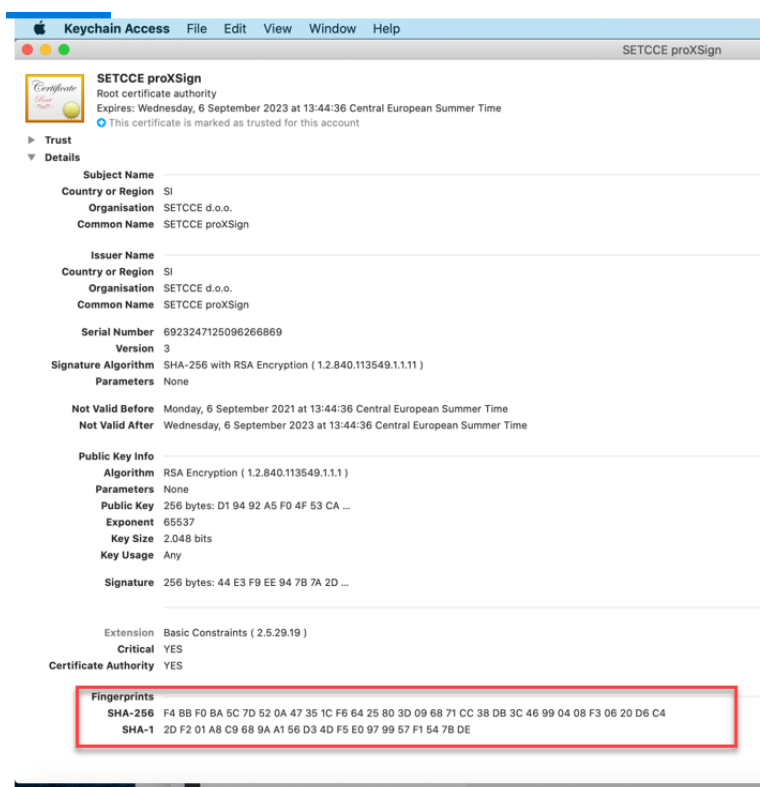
Keychain Access File Edit View Window Help

SETCCE proXSign

Certificate Root

SETCCE proXSign
Root certificate authority
Expires: Wednesday, 6 September 2023 at 13:44:36 Central European Summer Time
This certificate is marked as trusted for this account

Trust
Details

Subject Name
Country or Region SI
Organisation SETCCE d.o.o.
Common Name SETCCE proXSign

Issuer Name
Country or Region SI
Organisation SETCCE d.o.o.
Common Name SETCCE proXSign

Serial Number 6923247125096266869
Version 3
Signature Algorithm SHA-256 with RSA Encryption ( 1.2.840.113549.1.1.11 )
Parameters None

Not Valid Before Monday, 6 September 2021 at 13:44:36 Central European Summer Time
Not Valid After Wednesday, 6 September 2023 at 13:44:36 Central European Summer Time

Public Key Info
Algorithm RSA Encryption ( 1.2.840.113549.1.1.1 )
Parameters None
Public Key 256 bytes: D1 94 92 A5 F0 4F 53 CA ...
Exponent 65537
Key Size 2.048 bits
Key Usage Any

Signature 256 bytes: 44 E3 F9 EE 94 7B 7A 2D ...

Extension Basic Constraints ( 2.5.29.19 )
Critical YES
Certificate Authority YES

Fingerprints
SHA-256 F4 BB F0 BA 5C 7D 52 0A 47 35 1C F6 64 25 80 3D 09 68 71 CC 38 DB 3C 46 99 04 08 F3 06 20 D6 C4
SHA-1 2D F2 01 A8 C9 68 9A A1 56 D3 4D F5 E0 97 99 57 F1 54 7B DE